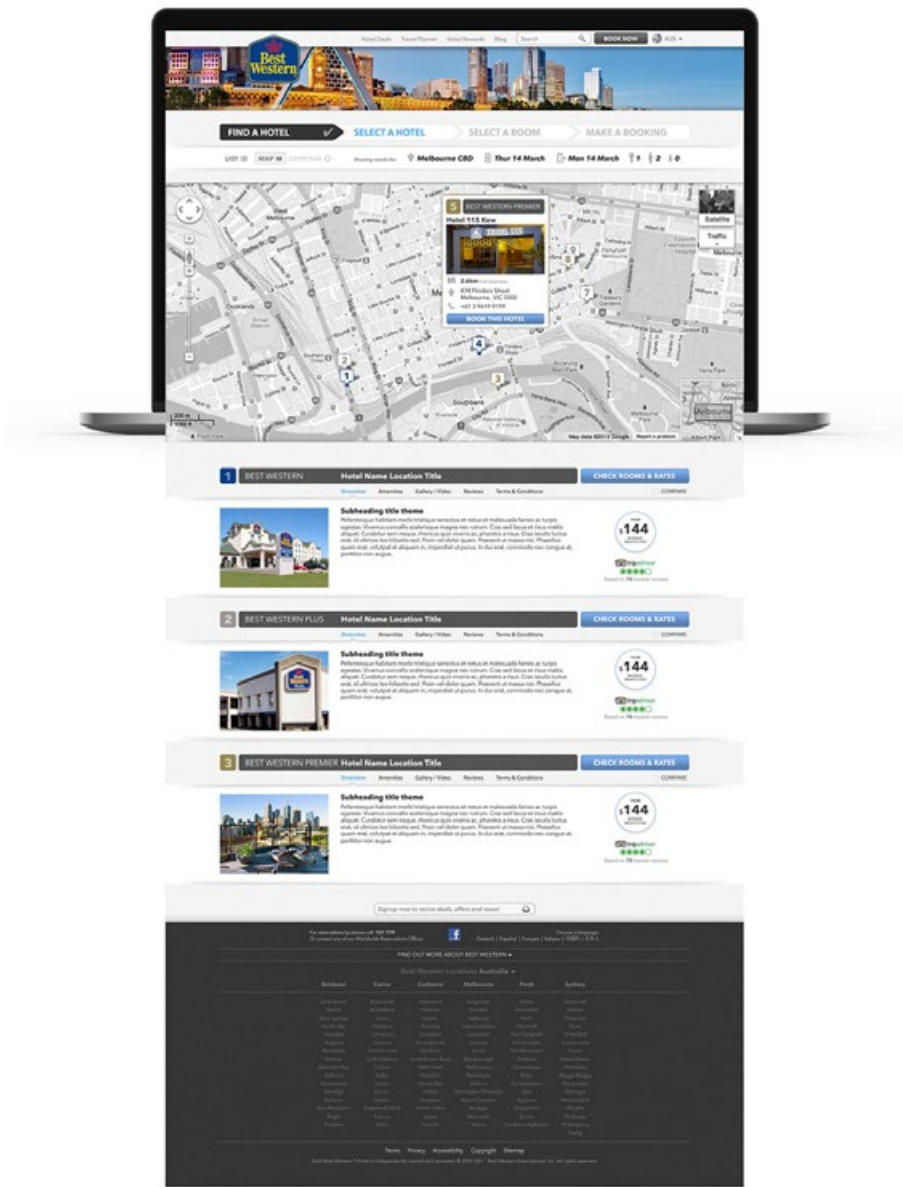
Hotel Deals Travel Planner Hotel Rewards Blog Search BOOK NOW AUS

Best Western

FIND A HOTEL ✓ SELECT A HOTEL SELECT A ROOM MAKE A BOOKING

LIST MAP COMPARE Showing results for Melbourne CBD Thur 14 March Mon 14 March 1 2 0

5 BEST WESTERN PREMIER
Hotel 115 Kew
0.46km
474 Flinders Street Melbourne, VIC 3000
+61 3 9619 9199
BOOK THIS HOTEL

Satellite
Traffic

Melbourne
Southbank

1 BEST WESTERN Hotel Name Location Title CHECK ROOMS & RATES
Overview Amenities Gallery / Video Reviews Terms & Conditions COMPARE
Subheading title theme
Pellentesque habitant morbi tristique senectus et netus et malesuada fames ac turpis egestas. Vivamus convallis scelerisque magna nec rutrum. Cras sed lacus et risus mattis aliquet. Curabitur sem neque, rhoncus quis viverra ac, pharetra a risus. Cras iaculis luctus erat, id ultrices leo lobortis sed. Proin vel dolor quam. Praesent ut massa nisi. Phasellus quam erat, volutpat et aliquam in, imperdiet ut purus. In dui erat, commodo nec congue at, porttitor non augue.
$144
tripadvisor
Based on 78 traveler reviews

2 BEST WESTERN PLUS Hotel Name Location Title CHECK ROOMS & RATES
Overview Amenities Gallery / Video Reviews Terms & Conditions COMPARE
Subheading title theme
Pellentesque habitant morbi tristique senectus et netus et malesuada fames ac turpis egestas. Vivamus convallis scelerisque magna nec rutrum. Cras sed lacus et risus mattis aliquet. Curabitur sem neque, rhoncus quis viverra ac, pharetra a risus. Cras iaculis luctus erat, id ultrices leo lobortis sed. Proin vel dolor quam. Praesent ut massa nisi. Phasellus quam erat, volutpat et aliquam in, imperdiet ut purus. In dui erat, commodo nec congue at, porttitor non augue.
$144
tripadvisor
Based on 78 traveler reviews

3 BEST WESTERN PREMIER Hotel Name Location Title CHECK ROOMS & RATES
Overview Amenities Gallery / Video Reviews Terms & Conditions COMPARE
Subheading title theme
Pellentesque habitant morbi tristique senectus et netus et malesuada fames ac turpis egestas. Vivamus convallis scelerisque magna nec rutrum. Cras sed lacus et risus mattis aliquet. Curabitur sem neque, rhoncus quis viverra ac, pharetra a risus. Cras iaculis luctus erat, id ultrices leo lobortis sed. Proin vel dolor quam. Praesent ut massa nisi. Phasellus quam erat, volutpat et aliquam in, imperdiet ut purus. In dui erat, commodo nec congue at, porttitor non augue.
$144
tripadvisor
Based on 78 traveler reviews

Signup now to recive deals, offers and news!

FIND OUT MORE ABOUT BEST WESTERN
Best Western Locations Australia
Brisbane Cairns Canberra Melbourne Perth Sydney
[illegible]

Terms Privacy Accessibility Copyright Sitemap
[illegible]